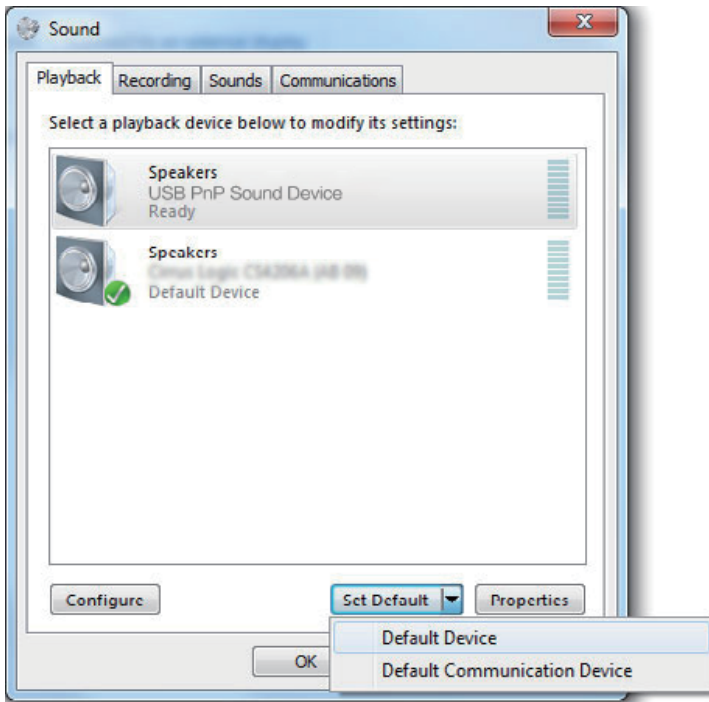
Sound

Playback | Recording | Sounds | Communications

Select a playback device below to modify its settings:

Speakers
USB PnP Sound Device
Ready

Speakers
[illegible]
Default Device

Configure

Set Default

Properties

Default Device

Default Communication Device

OK